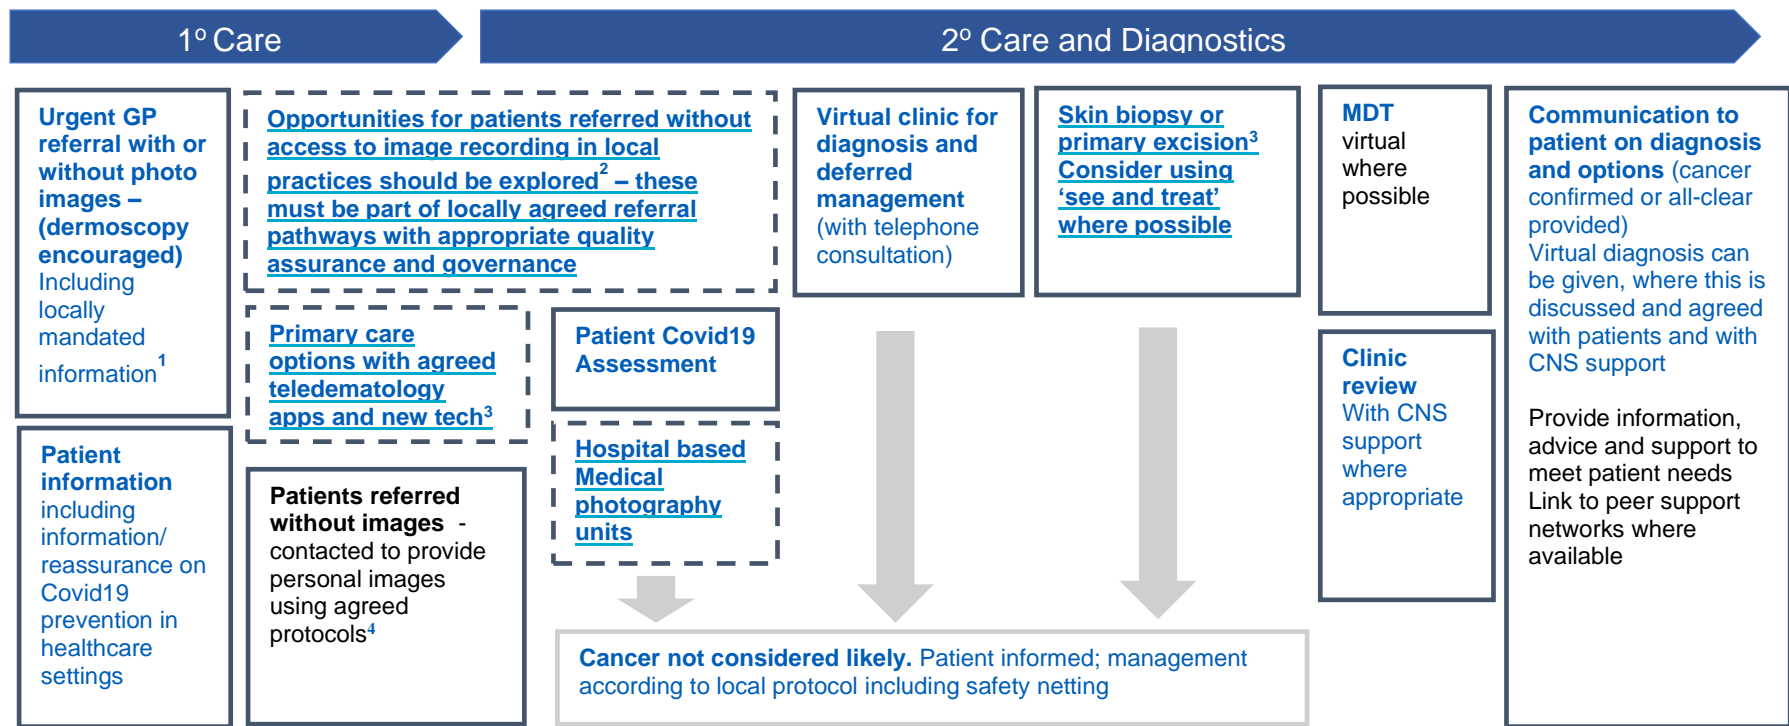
1º Care

2º Care and Diagnostics

Urgent GP referral with or without photo images – (dermoscopy encouraged) Including locally mandated information$^1$

Patient information including information/ reassurance on Covid19 prevention in healthcare settings

Opportunities for patients referred without access to image recording in local practices should be explored$^2$ – these must be part of locally agreed referral pathways with appropriate quality assurance and governance

Primary care options with agreed teledematology apps and new tech$^3$

Patients referred without images - contacted to provide personal images using agreed protocols$^4$

Virtual clinic for diagnosis and deferred management (with telephone consultation)

Patient Covid19 Assessment

Hospital based Medical photography units

Skin biopsy or primary excision$^3$ Consider using 'see and treat' where possible

MDT virtual where possible

Clinic review With CNS support where appropriate

Communication to patient on diagnosis and options (cancer confirmed or all-clear provided) Virtual diagnosis can be given, where this is discussed and agreed with patients and with CNS support

Provide information, advice and support to meet patient needs Link to peer support networks where available

Cancer not considered likely. Patient informed; management according to local protocol including safety netting